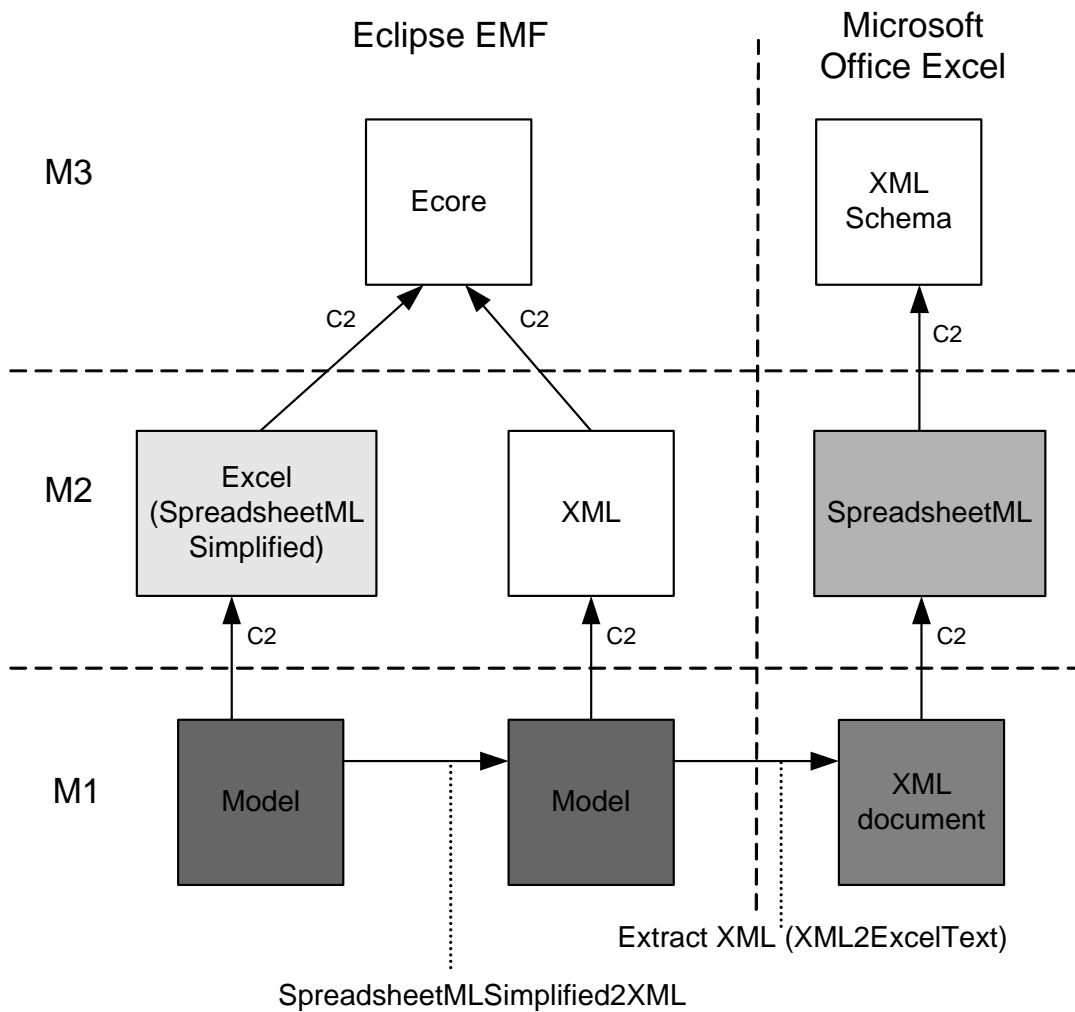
Eclipse EMF

Microsoft Office Excel

M3

Ecore

XML Schema

C2

C2

C2

M2

Excel (SpreadsheetML Simplified)

XML

SpreadsheetML

C2

C2

C2

M1

Model

Model

XML document

Extract XML (XML2ExcelText)

SpreadsheetMLSimplified2XML